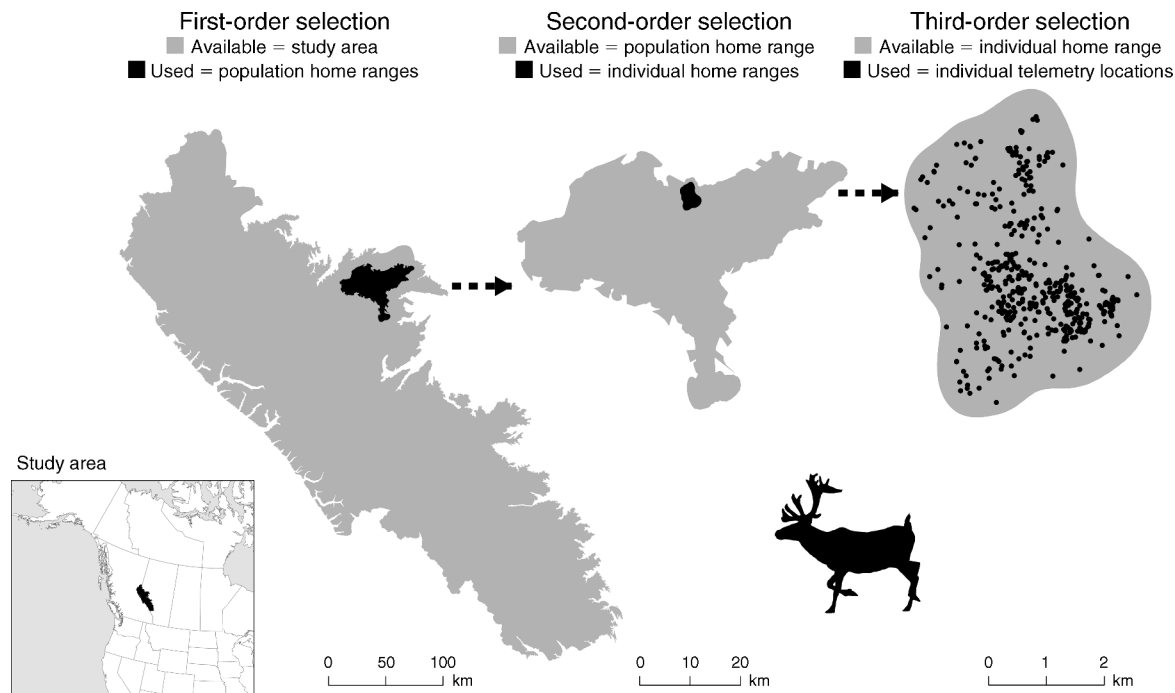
First-order selection
Available = study area
Used = population home ranges

Second-order selection
Available = population home range
Used = individual home ranges

Third-order selection
Available = individual home range
Used = individual telemetry locations

Study area

0 50 100 km

0 10 20 km

0 1 2 km